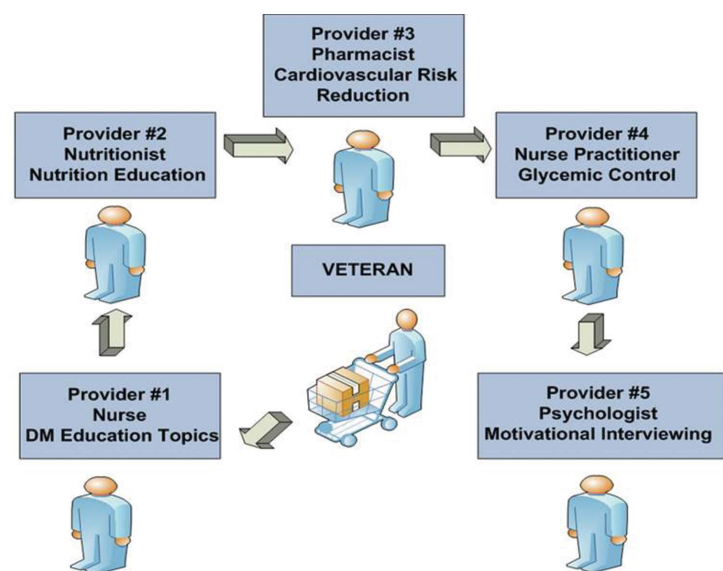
Provider #3
Pharmacist
Cardiovascular Risk Reduction

Provider #2
Nutritionist
Nutrition Education

Provider #4
Nurse Practitioner
Glycemic Control

VETERAN

Provider #1
Nurse
DM Education Topics

Provider #5
Psychologist
Motivational Interviewing